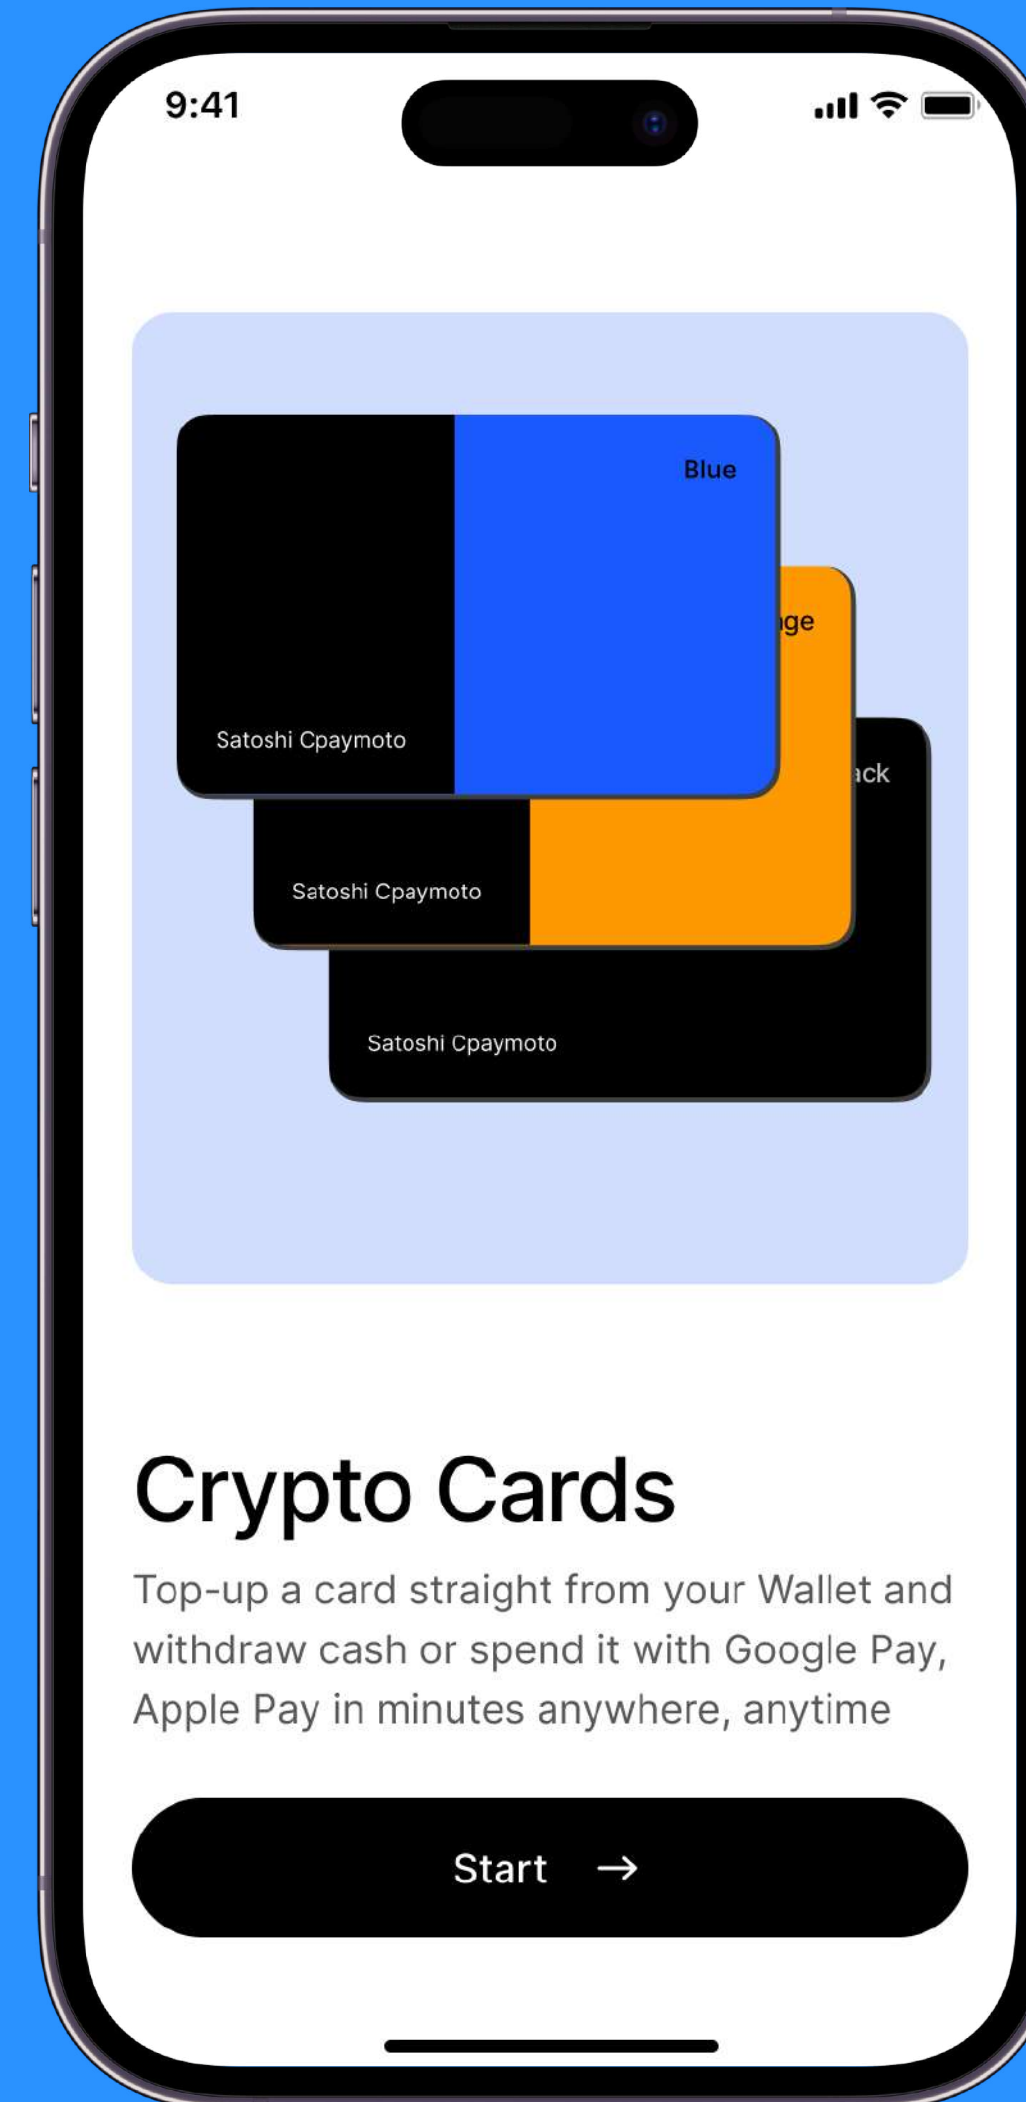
9:41

Blue

Satoshi Cpaymoto

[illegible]ge

Satoshi Cpaymoto

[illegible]ck

Satoshi Cpaymoto

Crypto Cards

Top-up a card straight from your Wallet and withdraw cash or spend it with Google Pay, Apple Pay in minutes anywhere, anytime

Start →